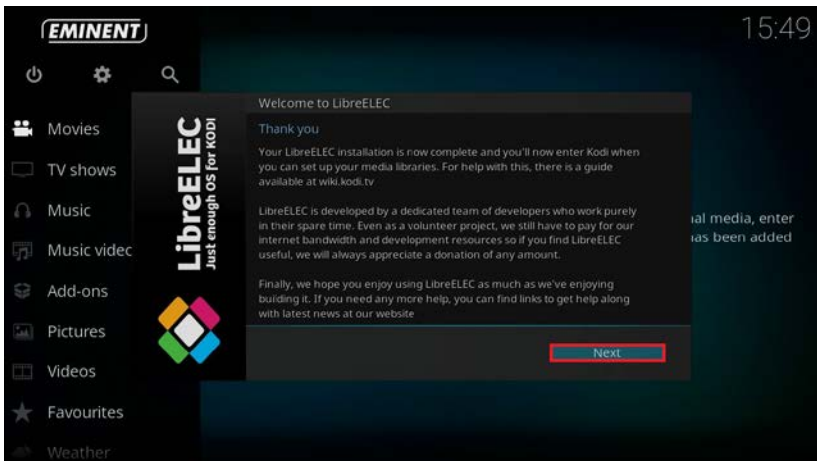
EMINENT

15:49

Movies

TV shows

Music

Music videc

Add-ons

Pictures

Videos

Favourites

Weather

ial media, enter
ias been added

LibreELEC
Just enough OS for KODI

Welcome to LibreELEC

Thank you

Your LibreELEC installation is now complete and you'll now enter Kodi when you can set up your media libraries. For help with this, there is a guide available at wiki.kodi.tv

LibreELEC is developed by a dedicated team of developers who work purely in their spare time. Even as a volunteer project, we still have to pay for our internet bandwidth and development resources so if you find LibreELEC useful, we will always appreciate a donation of any amount.

Finally, we hope you enjoy using LibreELEC as much as we've enjoying building it. If you need any more help, you can find links to get help along with latest news at our website

Next